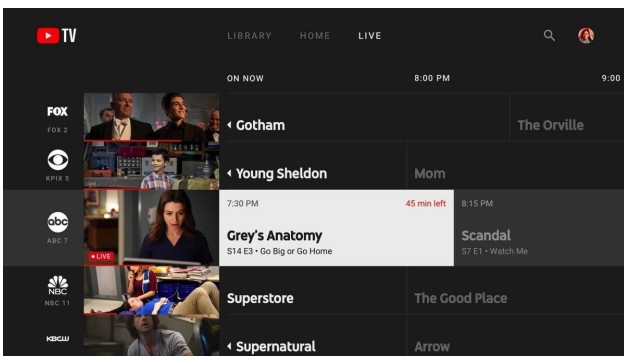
TV

LIBRARY HOME LIVE

ON NOW 8:00 PM 9:00

FOX
FOX 2

Gotham

The Orville

KPIX 5

Young Sheldon

Mom

abc
ABC 7

LIVE

7:30 PM 45 min left

Grey's Anatomy
S14 E3 • Go Big or Go Home

8:15 PM

Scandal
S7 E1 • Watch Me

NBC
NBC 11

Superstore

The Good Place

KBCW

Supernatural

Arrow